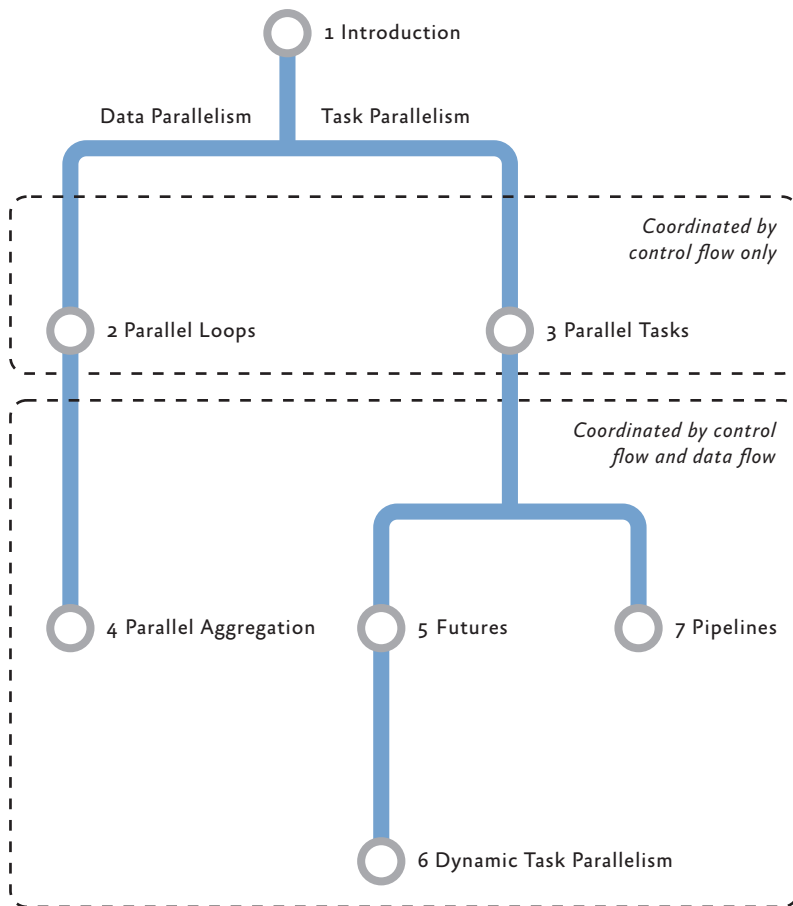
1 Introduction

Data Parallelism

Task Parallelism

*Coordinated by control flow only*

2 Parallel Loops

3 Parallel Tasks

*Coordinated by control flow and data flow*

4 Parallel Aggregation

5 Futures

7 Pipelines

6 Dynamic Task Parallelism